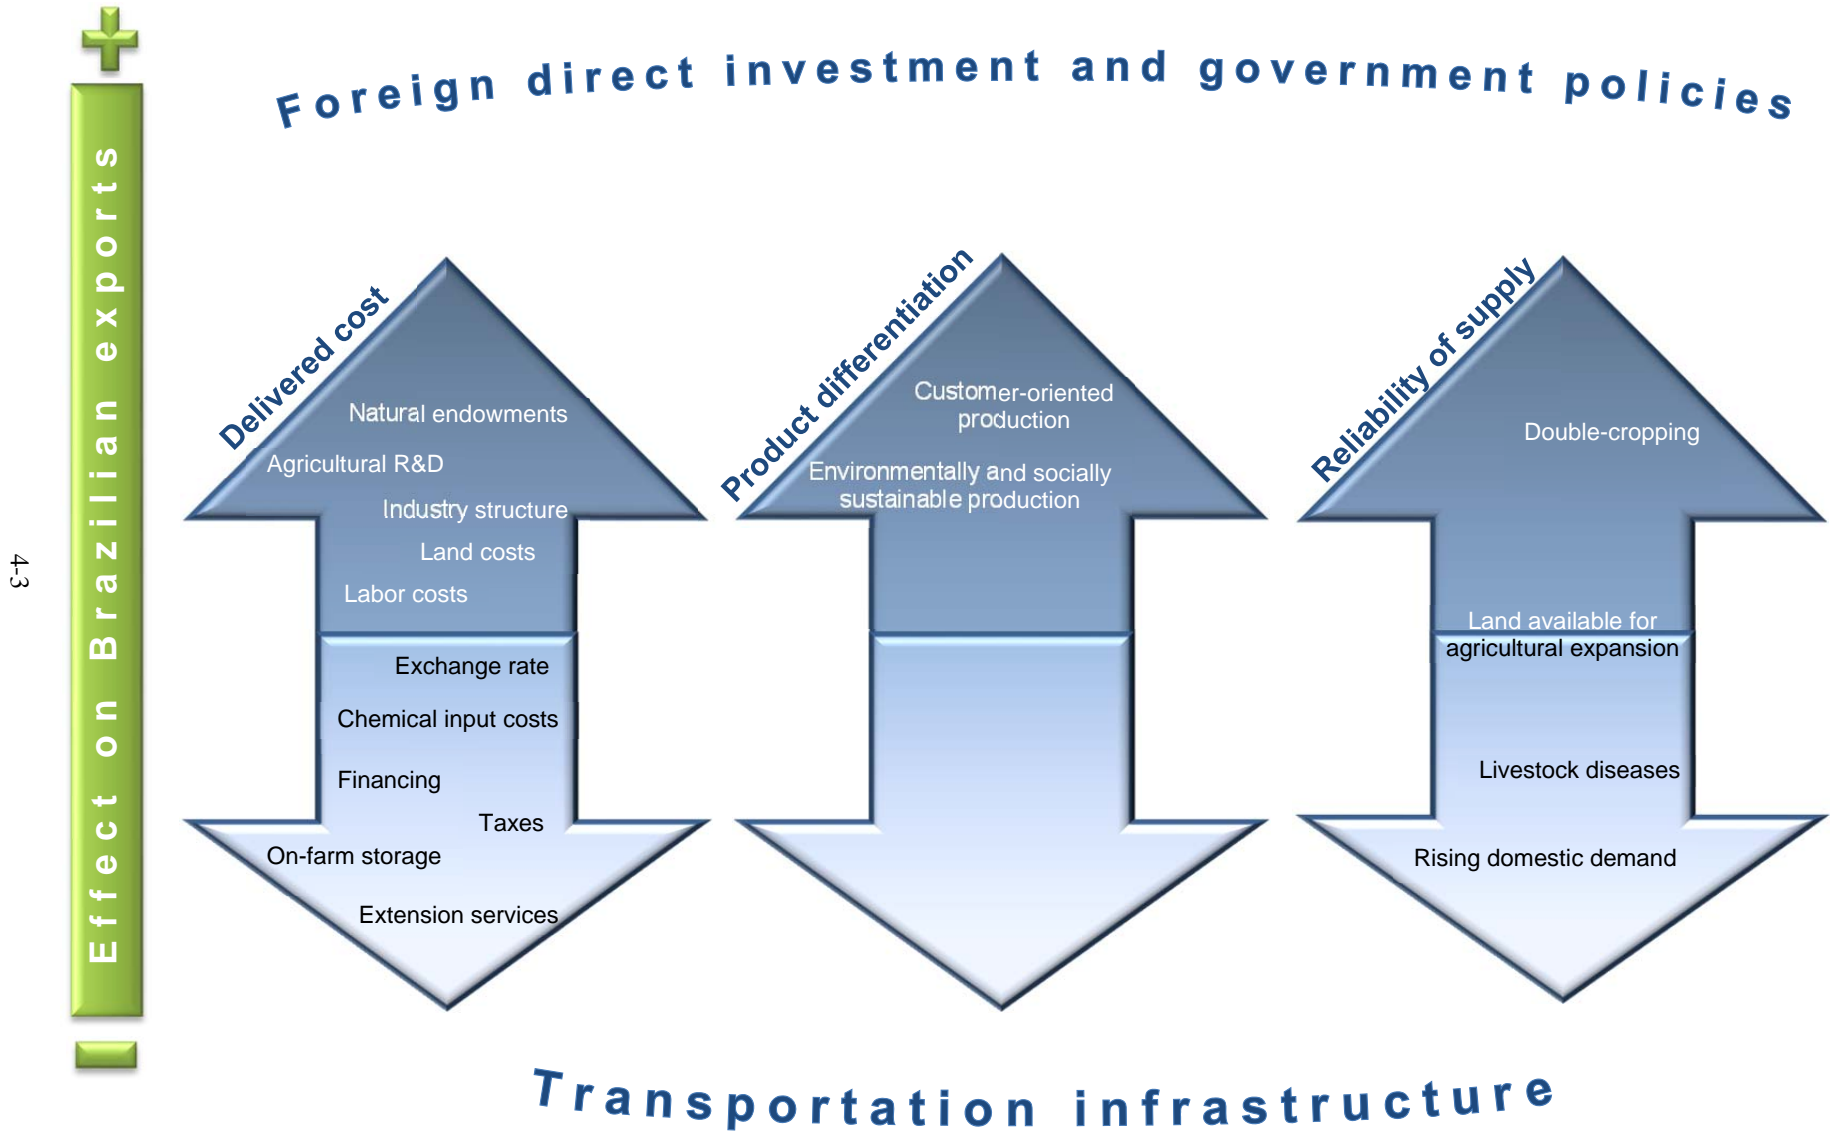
4-3

Effect on Brazilian exports

Foreign direct investment and government policies

Delivered cost

Natural endowments

Agricultural R&D

Industry structure

Land costs

Labor costs

Exchange rate

Chemical input costs

Financing

Taxes

On-farm storage

Extension services

Product differentiation

Customer-oriented production

Environmentally and socially sustainable production

Reliability of supply

Double-cropping

Land available for agricultural expansion

Livestock diseases

Rising domestic demand

Transportation infrastructure